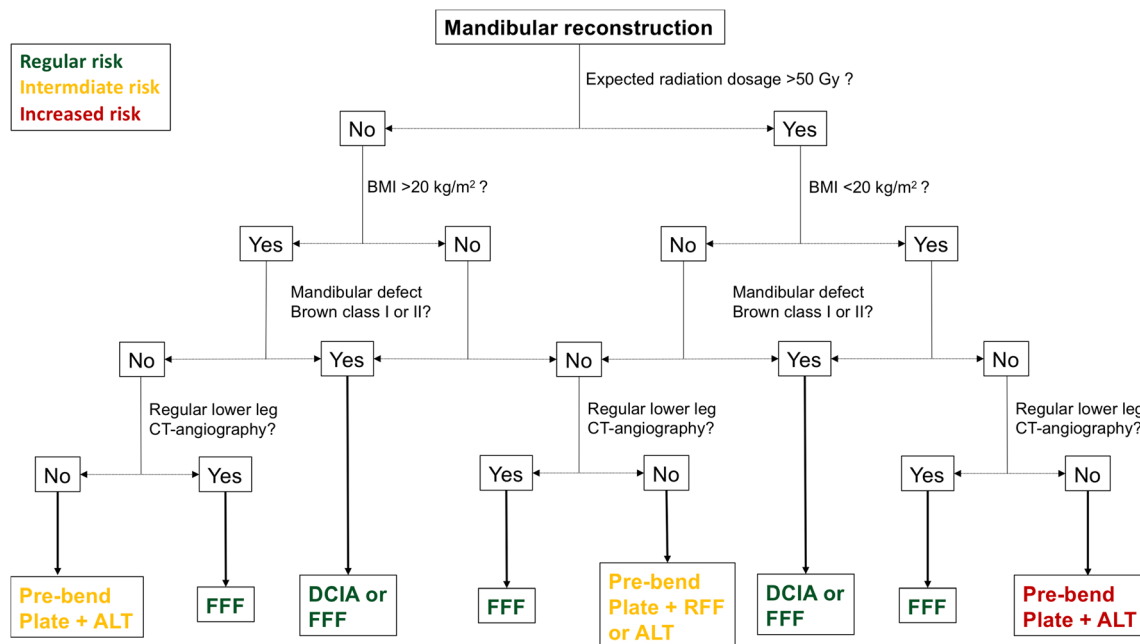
Mandibular reconstruction

Regular risk
Intermdiate risk
Increased risk

Expected radiation dosage >50 Gy ?

No

Yes

BMI >20 kg/m$^2$ ?

BMI <20 kg/m$^2$ ?

Yes

No

No

Yes

Mandibular defect Brown class I or II?

Mandibular defect Brown class I or II?

No

Yes

No

Yes

No

Regular lower leg CT-angiography?

Regular lower leg CT-angiography?

Regular lower leg CT-angiography?

No

Yes

Yes

No

Yes

No

Pre-bend Plate + ALT

FFF

DCIA or FFF

FFF

Pre-bend Plate + RFF or ALT

DCIA or FFF

FFF

Pre-bend Plate + ALT